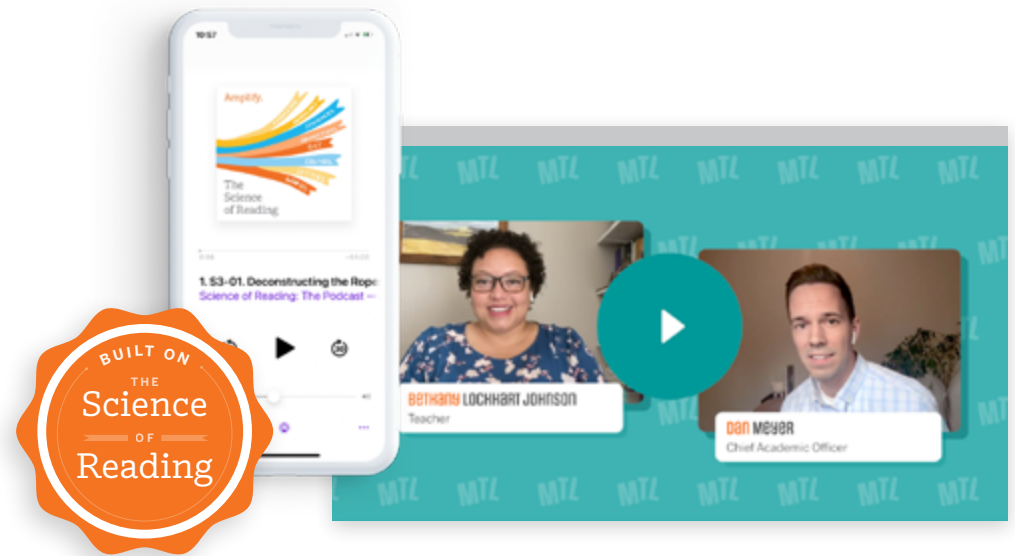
10:57

Amplify.

The Science of Reading

1. S3-01. Deconstructing the Rope
Science of Reading: The Podcast

BUILT ON THE Science OF Reading

MTL MTL MTL MTL MTL MTL

BETHANY LOCKHART JOHNSON
Teacher

DAN MEYER
Chief Academic Officer